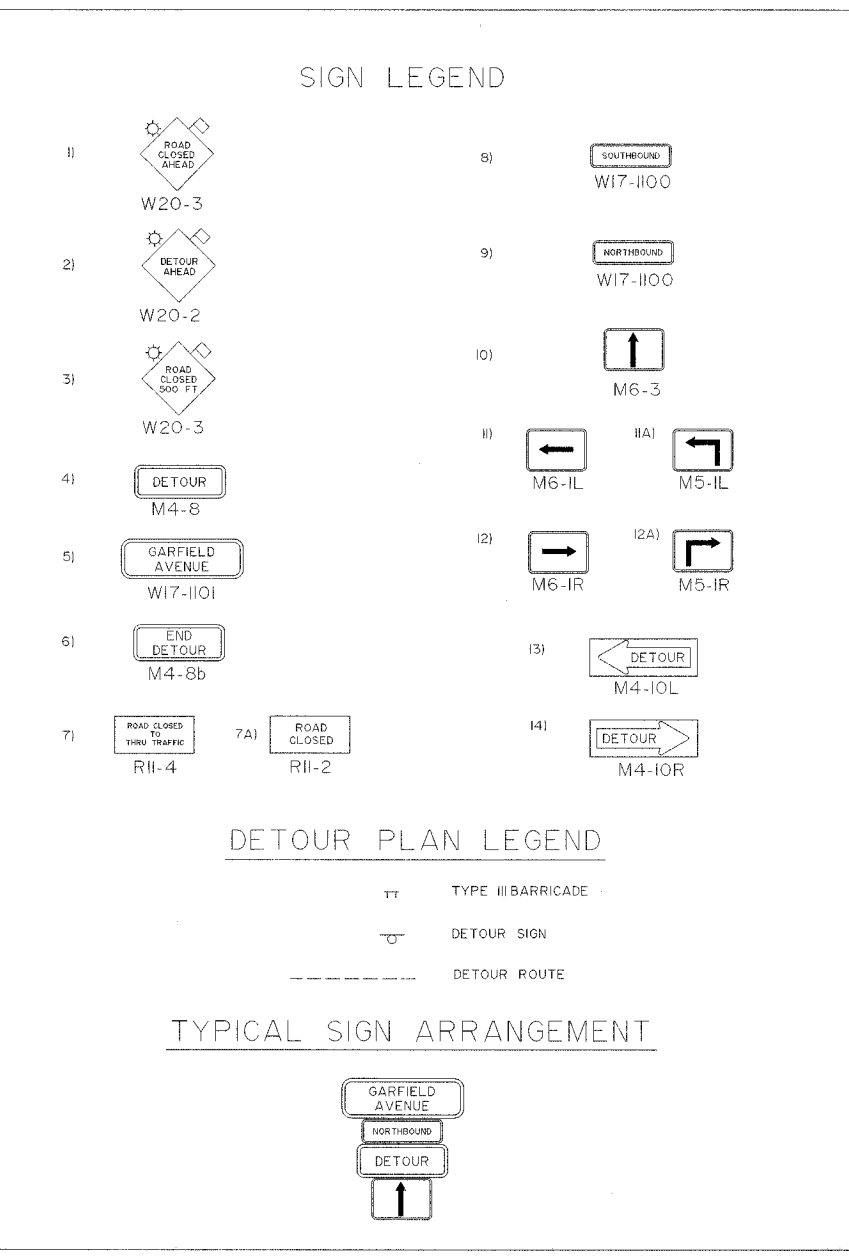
SIGN LEGEND

1) ROAD CLOSED AHEAD
W20-3

2) DETOUR AHEAD
W20-2

3) ROAD CLOSED 500 FT
W20-3

4) DETOUR
M4-8

5) GARFIELD AVENUE
W17-1101

6) END DETOUR
M4-8b

7) ROAD CLOSED TO THRU TRAFFIC
R11-4

7A) ROAD CLOSED
R11-2

8) SOUTHBOUND
W17-1100

9) NORTHBOUND
W17-1100

10)
M6-3

11)
M6-1L

11A)
M5-1L

12)
M6-1R

12A)
M5-1R

13) DETOUR
M4-10L

14) DETOUR
M4-10R

DETOUR PLAN LEGEND

TYPE III BARRICADE

DETOUR SIGN

DETOUR ROUTE

TYPICAL SIGN ARRANGEMENT

GARFIELD AVENUE
NORTHBOUND
DETOUR